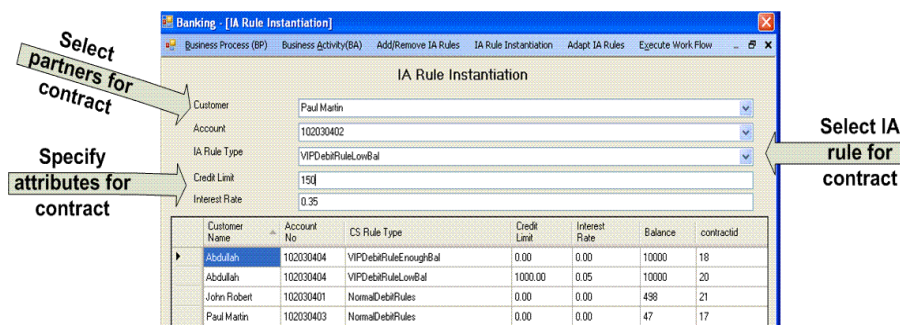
Banking - [IA Rule Instantiation]

Business Process (BP) Business Activity(BA) Add/Remove IA Rules IA Rule Instantiation Adapt IA Rules Execute Work Flow

Select partners for contract

Specify attributes for contract

Select IA rule for contract

IA Rule Instantiation

Customer Paul Martin

Account 102030402

IA Rule Type VIPDebitRuleLowBal

Credit Limit 150

Interest Rate 0.35

| | Customer Name | Account No | CS Rule Type | Credit Limit | Interest Rate | Balance | contractid |
|---|---|---|---|---|---|---|---|
| ▶ | Abdullah | 102030404 | VIPDebitRuleEnoughBal | 0.00 | 0.00 | 10000 | 18 |
| | Abdullah | 102030404 | VIPDebitRuleLowBal | 1000.00 | 0.05 | 10000 | 20 |
| | John Robert | 102030401 | NormalDebitRules | 0.00 | 0.00 | 498 | 21 |
| | Paul Martin | 102030403 | NormalDebitRules | 0.00 | 0.00 | 47 | 17 |